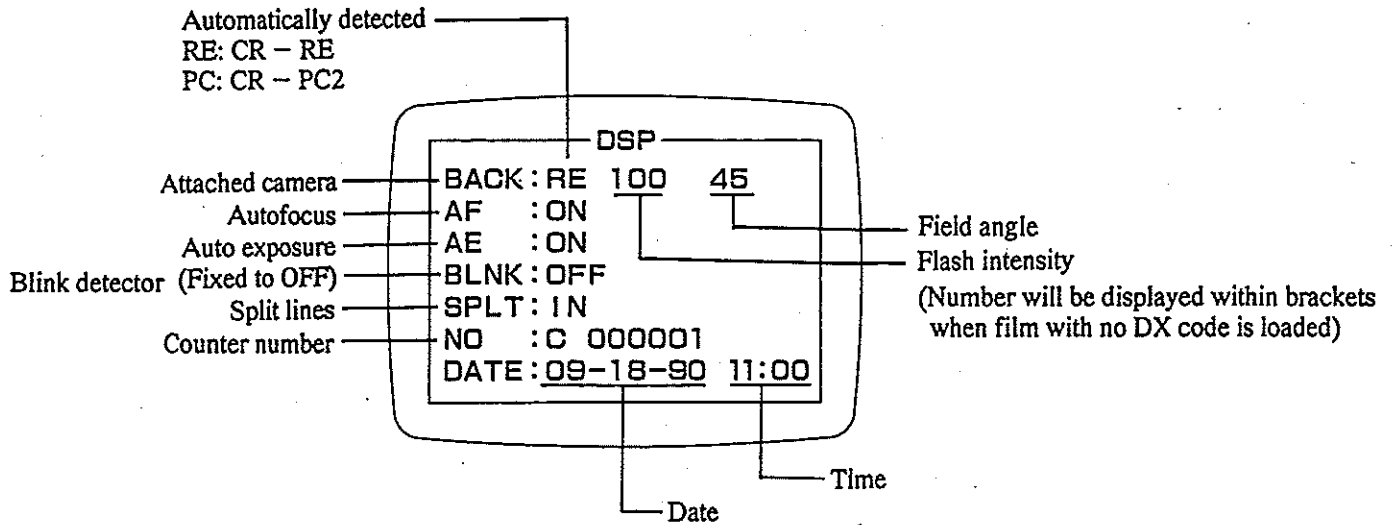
Automatically detected
RE: CR – RE
PC: CR – PC2

DSP

Attached camera
BACK : RE 100 45

Autofocus
AF : ON

Auto exposure
AE : ON

Blink detector (Fixed to OFF)
BLNK : OFF

Split lines
SPLT : IN

Counter number
NO : C 000001

DATE : 09-18-90 11:00

Field angle

Flash intensity

(Number will be displayed within brackets when film with no DX code is loaded)

Time

Date